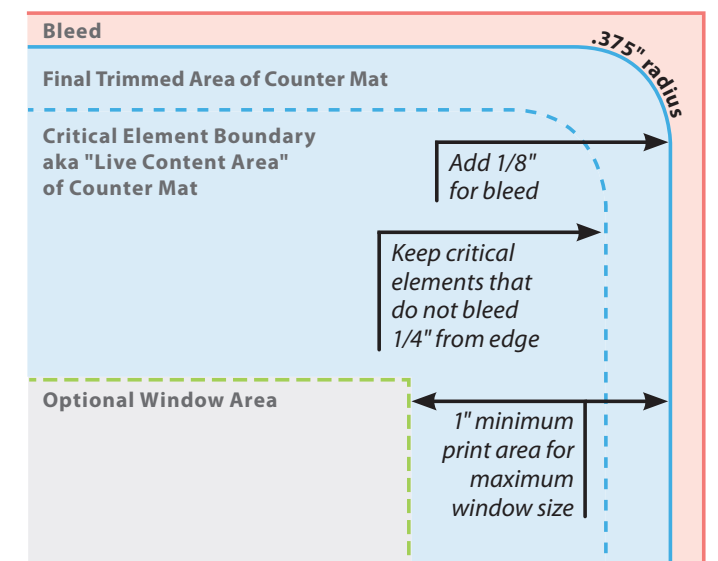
Bleed

.375" radius

Final Trimmed Area of Counter Mat

Critical Element Boundary aka "Live Content Area" of Counter Mat

Add 1/8" for bleed

Keep critical elements that do not bleed 1/4" from edge

Optional Window Area

1" minimum print area for maximum window size